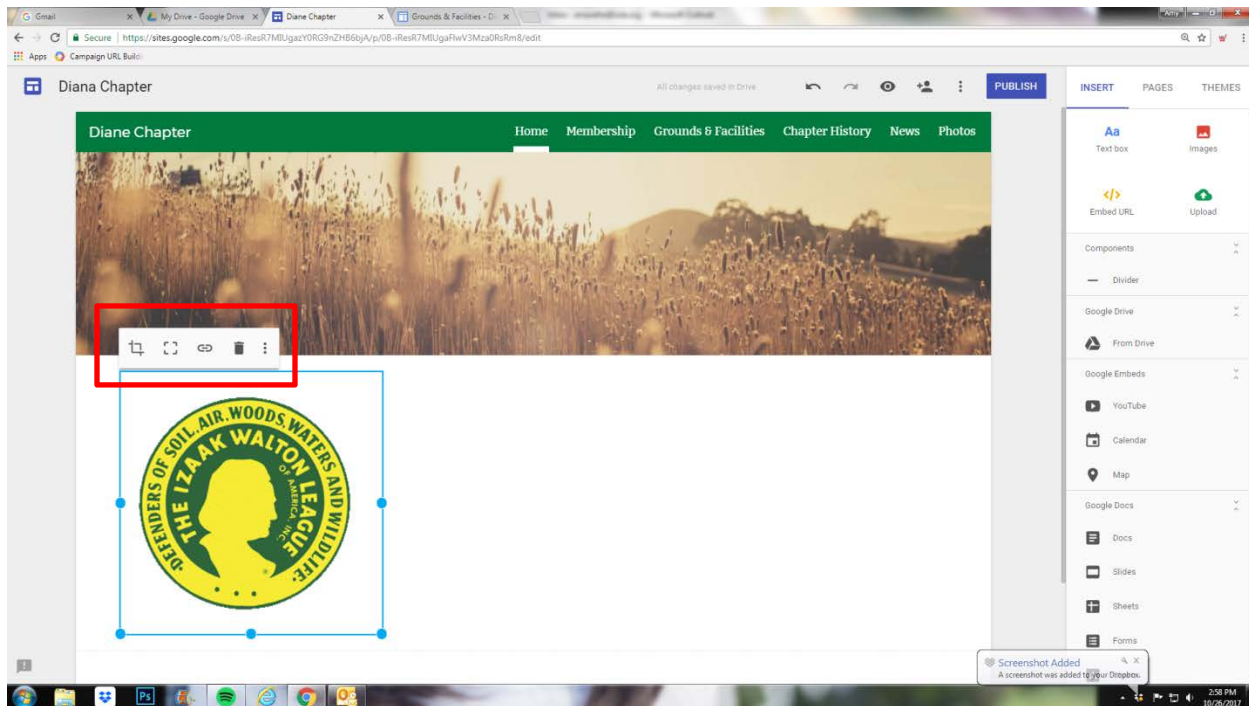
Gmail
My Drive - Google Drive
Diane Chapter
Grounds & Facilities - D
Secure | https://sites.google.com/s/0B-iResR7MIUgazY0RG9nZHB6bjA/p/0B-iResR7MIUgaFlwV3Mza0RsRm8/edit
Apps
Campaign URL Build
Diana Chapter
All changes saved in Drive
PUBLISH
INSERT
PAGES
THEMES
Diane Chapter
Home
Membership
Grounds & Facilities
Chapter History
News
Photos
Aa
Text box
Images
Embed URL
Upload
Components
Divider
Google Drive
From Drive
Google Embeds
YouTube
Calendar
Map
Google Docs
Docs
Slides
Sheets
Forms
DEFENDERS OF SOIL, AIR, WOODS, WATERS AND WILDLIFE
THE IZAAK WALTON LEAGUE OF AMERICA, INC.
Screenshot Added
A screenshot was added to your Dropbox.
2:58 PM
10/26/2017